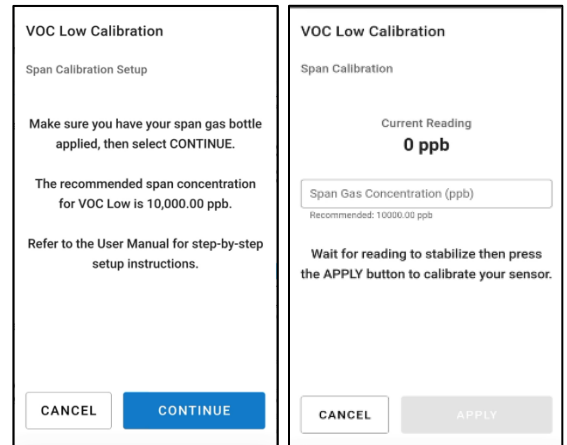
VOC Low Calibration

Span Calibration Setup

Make sure you have your span gas bottle applied, then select CONTINUE.

The recommended span concentration for VOC Low is 10,000.00 ppb.

Refer to the User Manual for step-by-step setup instructions.

CANCEL

CONTINUE

VOC Low Calibration

Span Calibration

Current Reading

0 ppb

Span Gas Concentration (ppb)

Recommended: 10000.00 ppb

Wait for reading to stabilize then press the APPLY button to calibrate your sensor.

CANCEL

APPLY